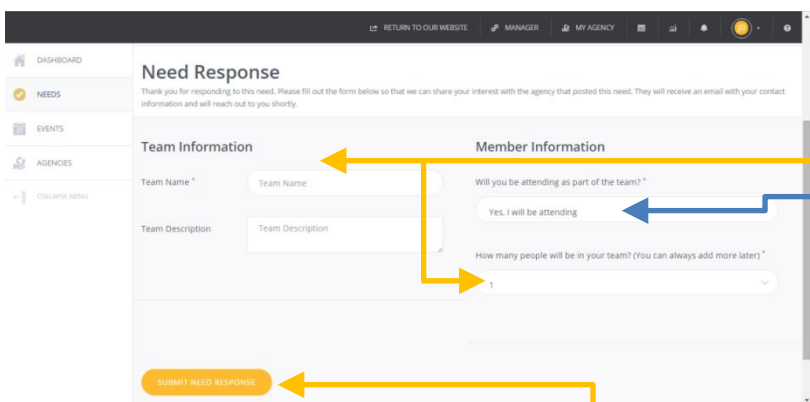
RETURN TO OUR WEBSITE MANAGER MY AGENCY

DASHBOARD
NEEDS
EVENTS
AGENCIES
COLLAPSE MENU

Need Response

Thank you for responding to this need. Please fill out the form below so that we can share your interest with the agency that posted this need. They will receive an email with your contact information and will reach out to you shortly.

Team Information

Team Name *
Team Name

Team Description
Team Description

Member Information

Will you be attending as part of the team? *
Yes, I will be attending

How many people will be in your team? (You can always add more later) *
1

SUBMIT NEED RESPONSE